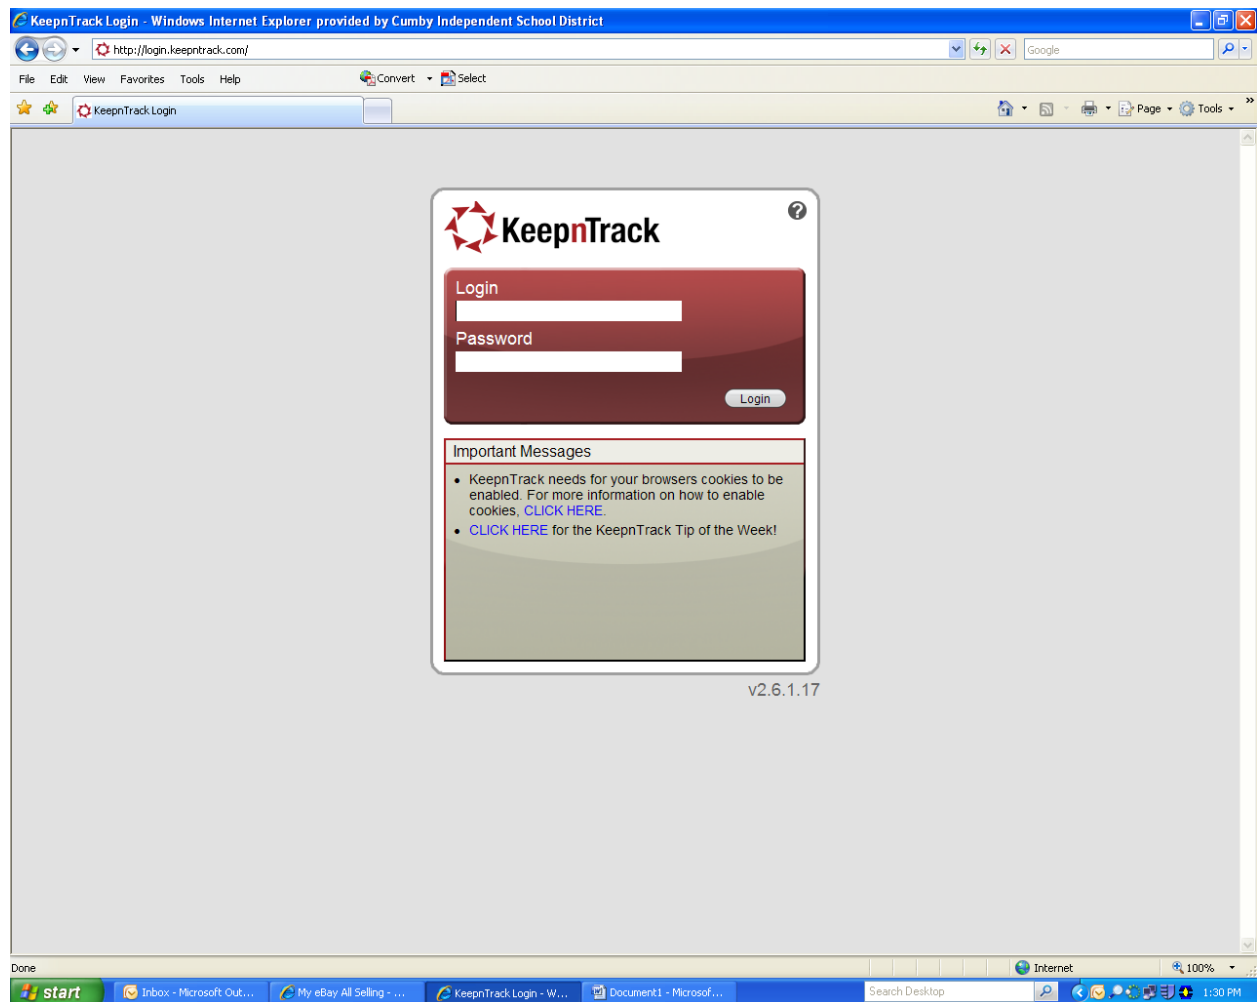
KeepnTrack Login - Windows Internet Explorer provided by Cumby Independent School District

http://login.keepntrack.com/

Google

File Edit View Favorites Tools Help

Convert Select

KeepnTrack Login

Page Tools

KeepnTrack

Login

Password

Login

Important Messages

• KeepnTrack needs for your browsers cookies to be enabled. For more information on how to enable cookies, CLICK HERE.
• CLICK HERE for the KeepnTrack Tip of the Week!

v2.6.1.17

Done

Internet

100%

start

Inbox - Microsoft Out...

My eBay All Selling - ...

KeepnTrack Login - W...

Document1 - Microsof...

Search Desktop

1:30 PM